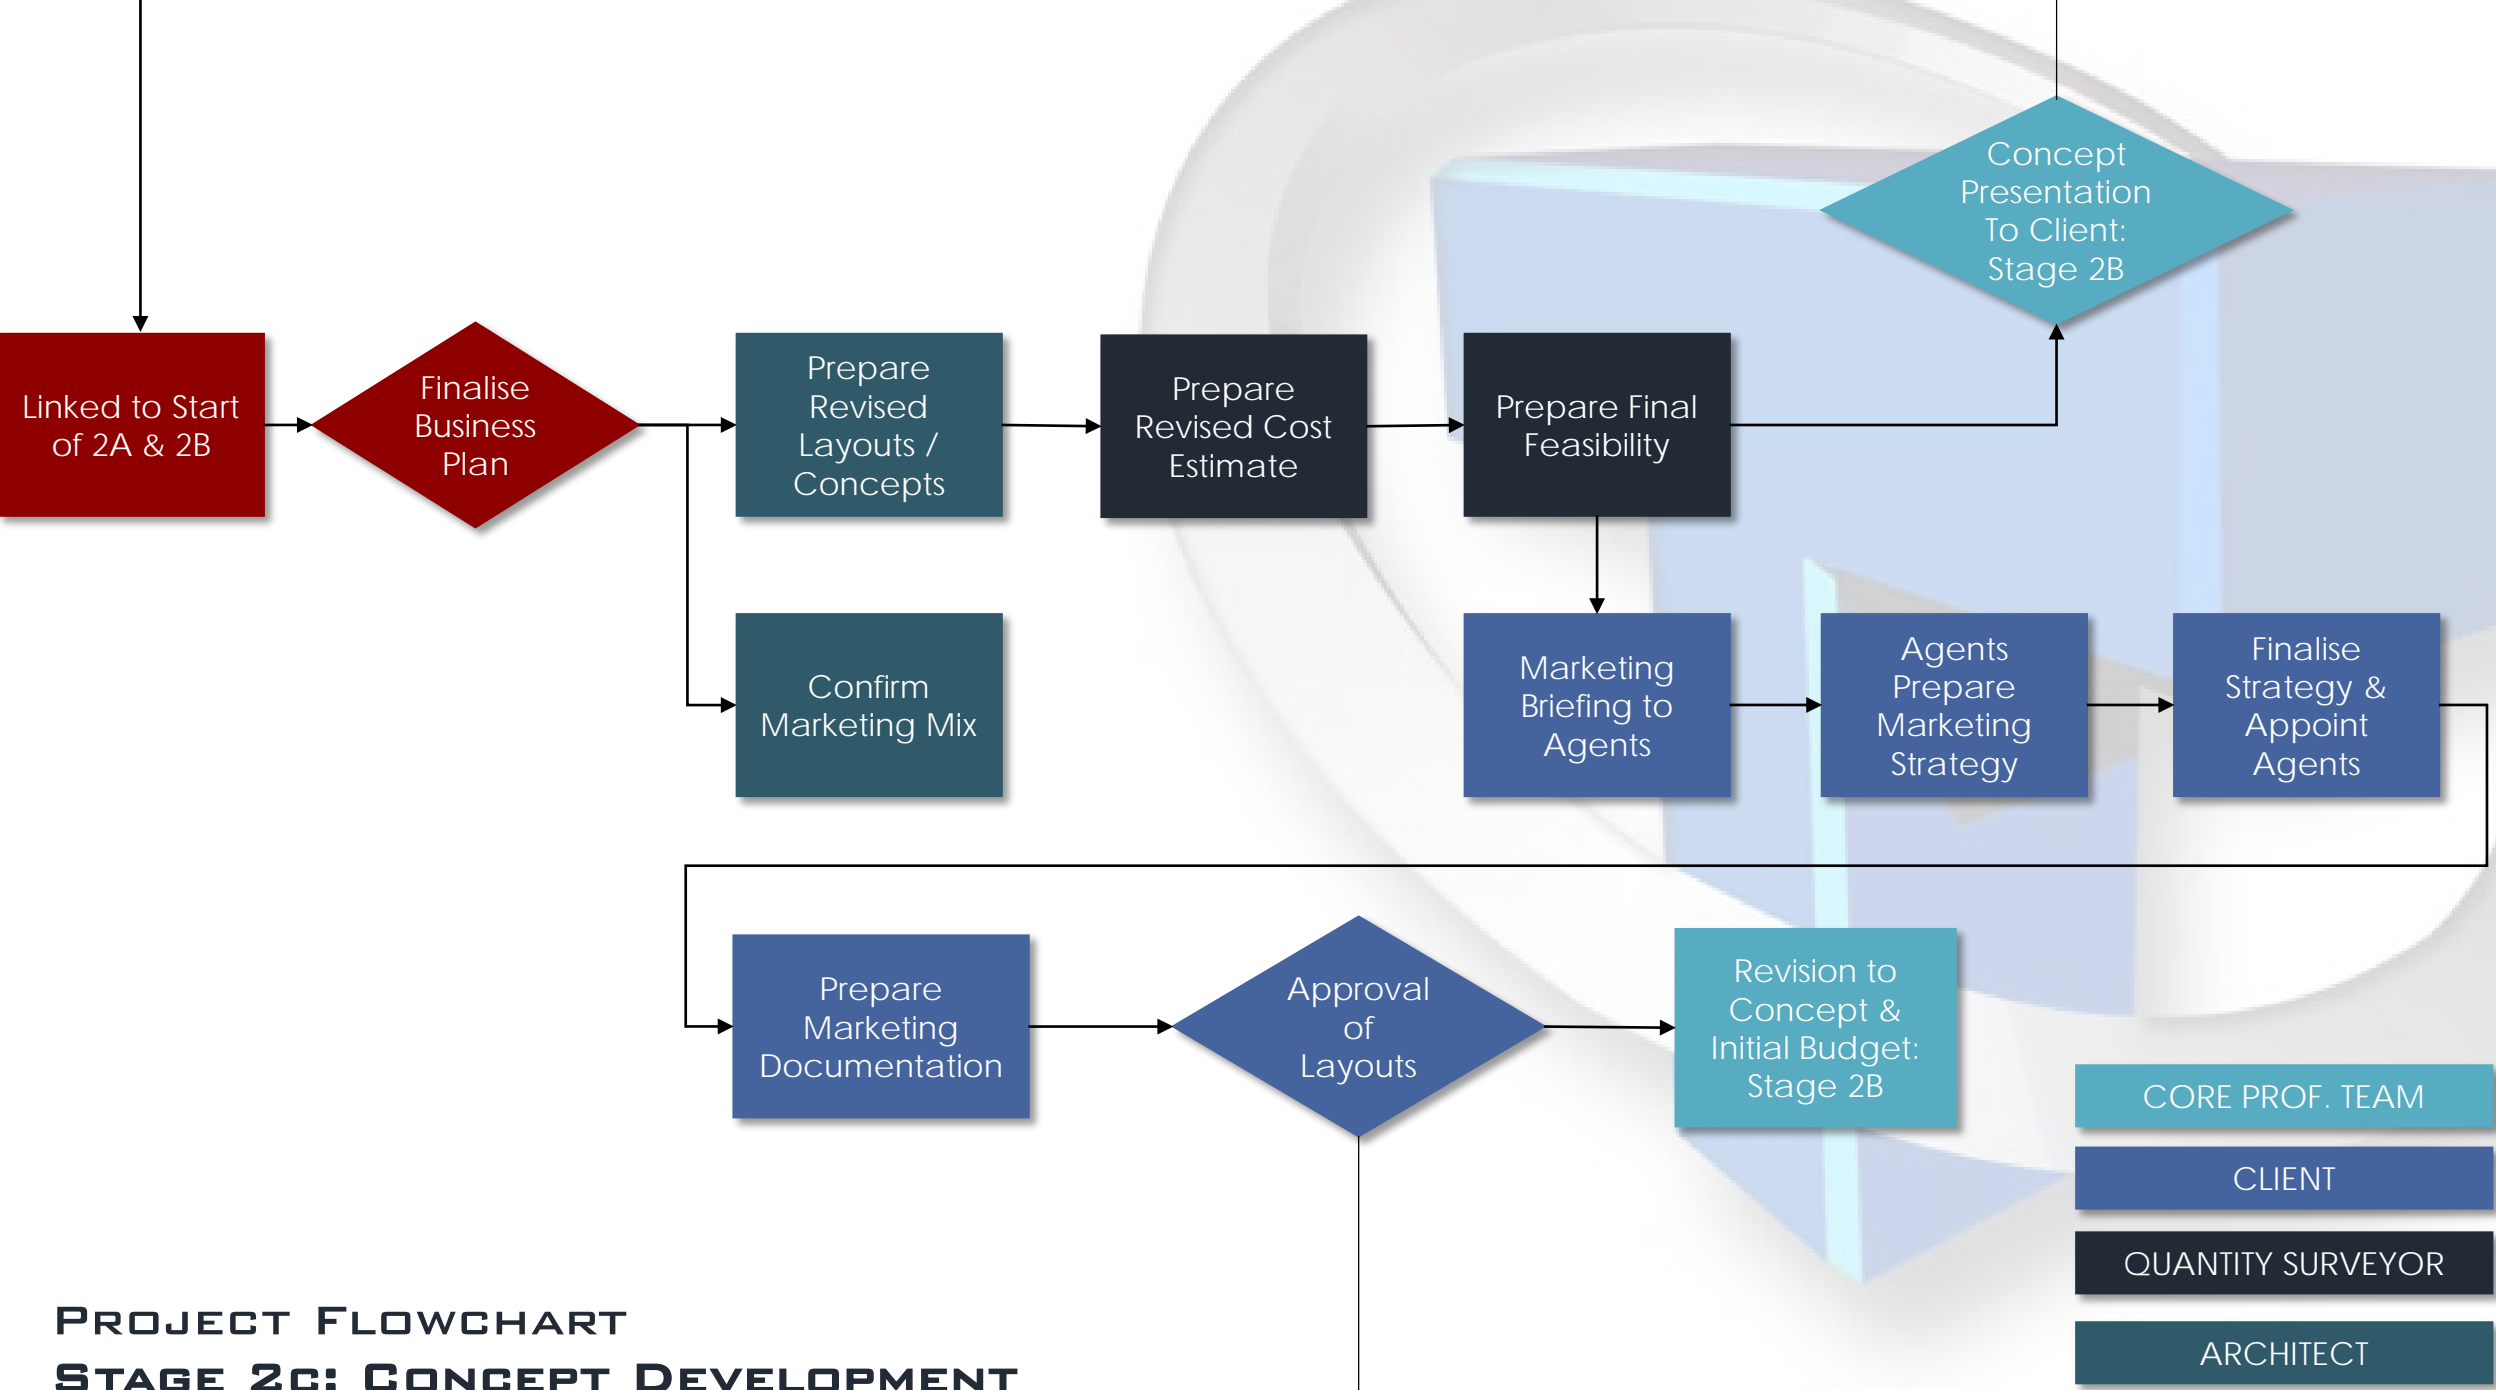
Concept Presentation To Client: Stage 2B

Linked to Start of 2A & 2B

Finalise Business Plan

Prepare Revised Layouts / Concepts

Prepare Revised Cost Estimate

Prepare Final Feasibility

Confirm Marketing Mix

Marketing Briefing to Agents

Agents Prepare Marketing Strategy

Finalise Strategy & Appoint Agents

Prepare Marketing Documentation

Approval of Layouts

Revision to Concept & Initial Budget: Stage 2B

CORE PROF. TEAM

CLIENT

QUANTITY SURVEYOR

ARCHITECT

Project Flowchart
Stage 2c: Concept Development